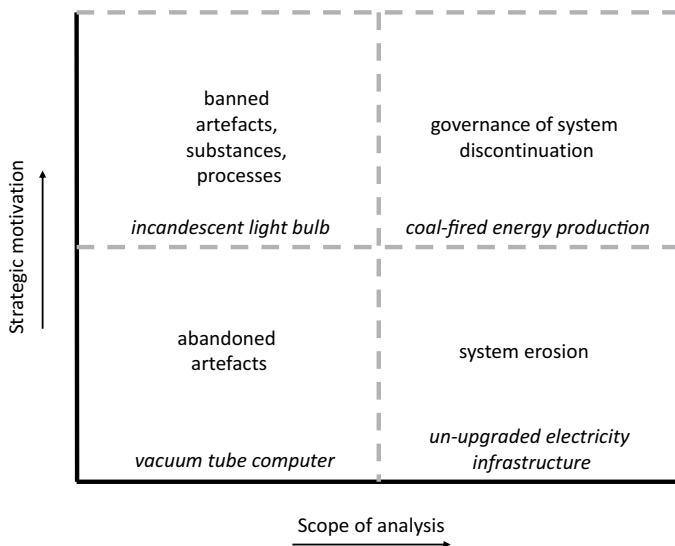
Strategic motivation

banned artefacts, substances, processes

*incandescent light bulb*

governance of system discontinuation

*coal-fired energy production*

abandoned artefacts

*vacuum tube computer*

system erosion

*un-upgraded electricity infrastructure*

Scope of analysis